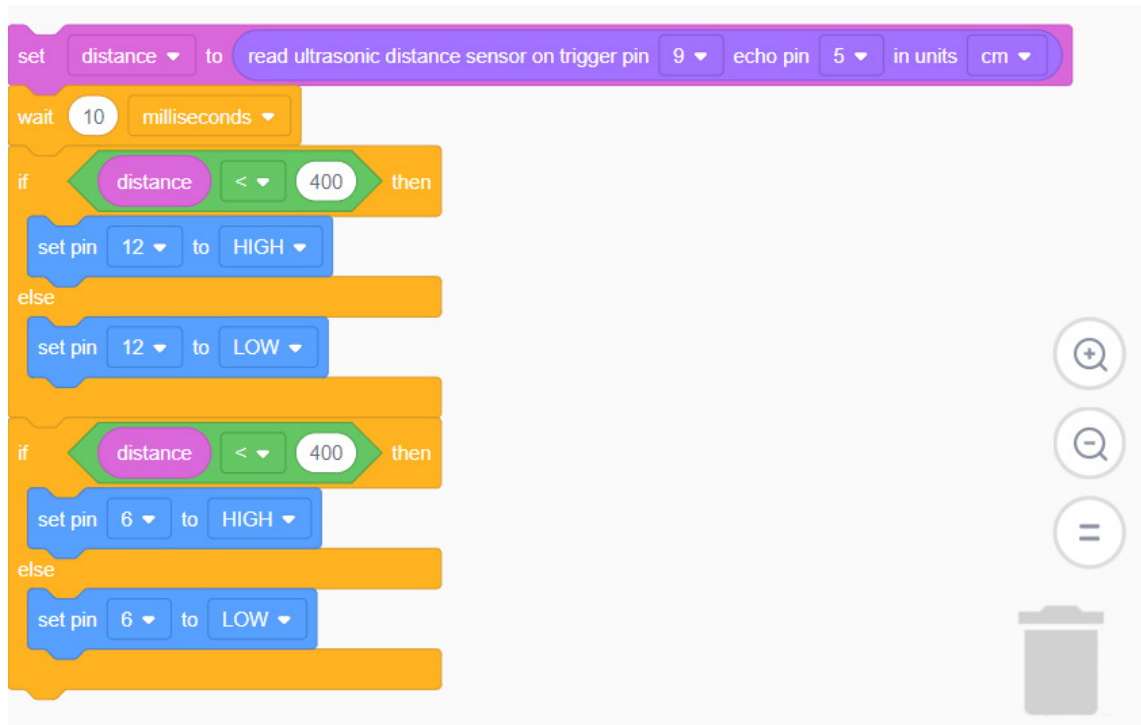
set distance ▾ to read ultrasonic distance sensor on trigger pin 9 ▾ echo pin 5 ▾ in units cm ▾

wait 10 milliseconds ▾

if distance < ▾ 400 then

set pin 12 ▾ to HIGH ▾

else

set pin 12 ▾ to LOW ▾

if distance < ▾ 400 then

set pin 6 ▾ to HIGH ▾

else

set pin 6 ▾ to LOW ▾

=